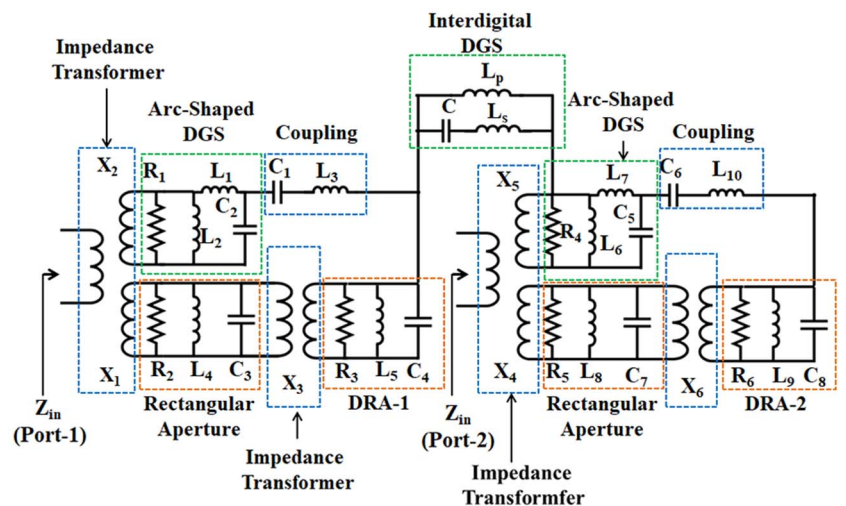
Interdigital DGS

$L_p$

C

$L_s$

Impedance Transformer

Arc-Shaped DGS

Coupling

Arc-Shaped DGS

Coupling

$X_2$

$R_1$

$L_1$

$C_1$

$L_3$

$C_2$

$L_2$

$X_5$

$L_7$

$C_6$

$L_{10}$

$R_4$

$C_5$

$L_6$

$X_1$

$R_2$

$L_4$

$C_3$

$X_3$

$R_3$

$L_5$

$C_4$

$X_4$

$R_5$

$L_8$

$C_7$

$X_6$

$R_6$

$L_9$

$C_8$

$Z_{in}$ (Port-1)

Rectangular Aperture

DRA-1

$Z_{in}$ (Port-2)

Rectangular Aperture

DRA-2

Impedance Transformer

Impedance Transformfer